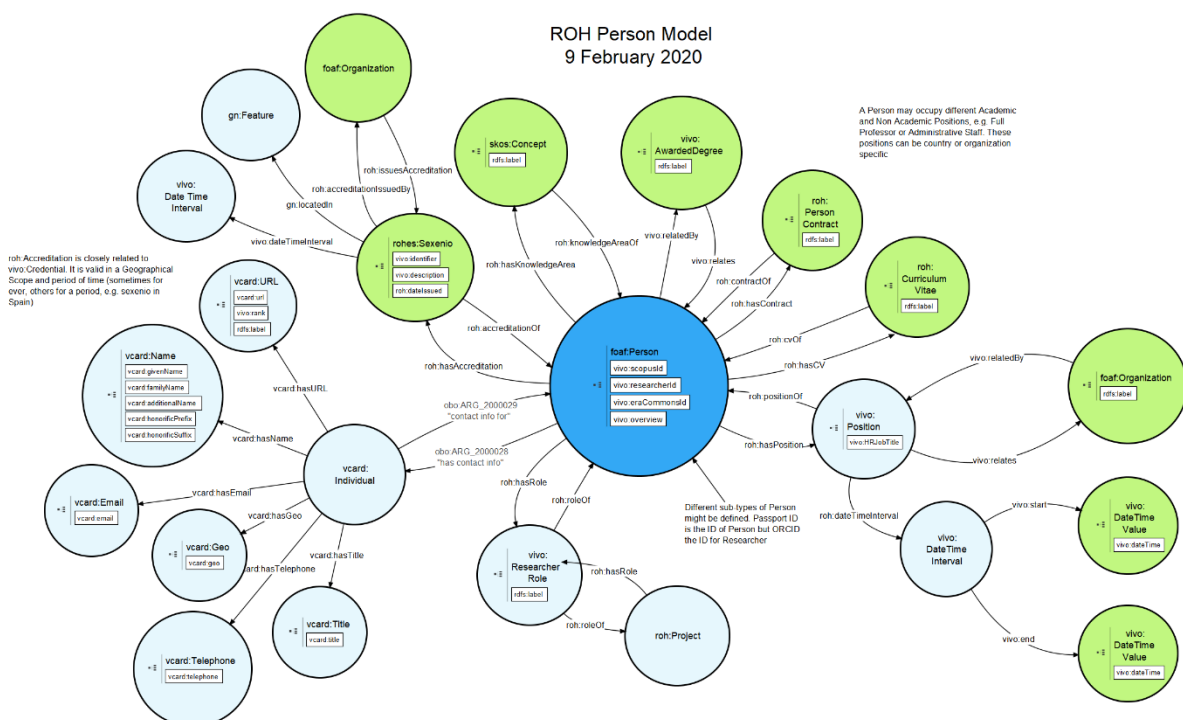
ROH Person Model
9 February 2020

A Person may occupy different Academic and Non Academic Positions, e.g. Full Professor or Administrative Staff. These positions can be country or organization specific

roh:Accreditation is closely related to vivo:Credential. It is valid in a Geographical Scope and period of time (sometimes for ever, others for a period, e.g. sexenio in Spain)

foaf:Organization

gn:Feature

vivo: Date Time Interval

skos:Concept
rdfs:label

vivo: AwardedDegree
rdfs:label

roh: Person Contract
rdfs:label

roh: Curriculum Vitae
rdfs:label

rohes:Sexenio
vivo:identifier
vivo:description
roh:dateIssued

vcard:URL
vcard:url
vivo:rank
rdfs:label

vcard:Name
vcard:givenName
vcard:familyName
vcard:additionalName
vcard:honorificPrefix
vcard:honorificSuffix

foaf:Person
vivo:scopusId
vivo:researcherId
vivo:eraCommonsId
vivo:overview

foaf:Organization
rdfs:label

vivo: Position
vivo:HRJobTitle

vcard: Individual

vcard:Email
vcard:email

vcard:Geo
vcard:geo

vcard:Title
vcard:title

vcard:Telephone
vcard:telephone

vivo: Researcher Role
rdfs:label

roh:Project

vivo: DateTime Interval

vivo: DateTime Value
vivo:dateTime

vivo: DateTime Value
vivo:dateTime

roh:issuesAccreditation
roh:accreditationIssuedBy
gn:locatedIn
vivo:dateTimeInterval
roh:knowledgeAreaOf
roh:hasKnowledgeArea
vivo:relatedBy
vivo:relates
roh:contractOf
roh:hasContract
roh:cvOf
roh:hasCV
roh:accreditationOf
roh:hasAccreditation
vcard:hasURL
obo:ARG_2000029 "contact info for"
obo:ARG_2000028 "has contact info"
vcard:hasName
vcard:hasEmail
vcard:hasGeo
ard:hasTelephone
vcard:hasTitle
roh:hasRole
roh:roleOf
roh:hasRole
roh:roleOf
roh:positionOf
roh:hasPosition
vivo:relatedBy
vivo:relates
roh:dateTimeInterval
vivo:start
vivo:end

Different sub-types of Person might be defined. Passport ID is the ID of Person but ORCID the ID for Researcher